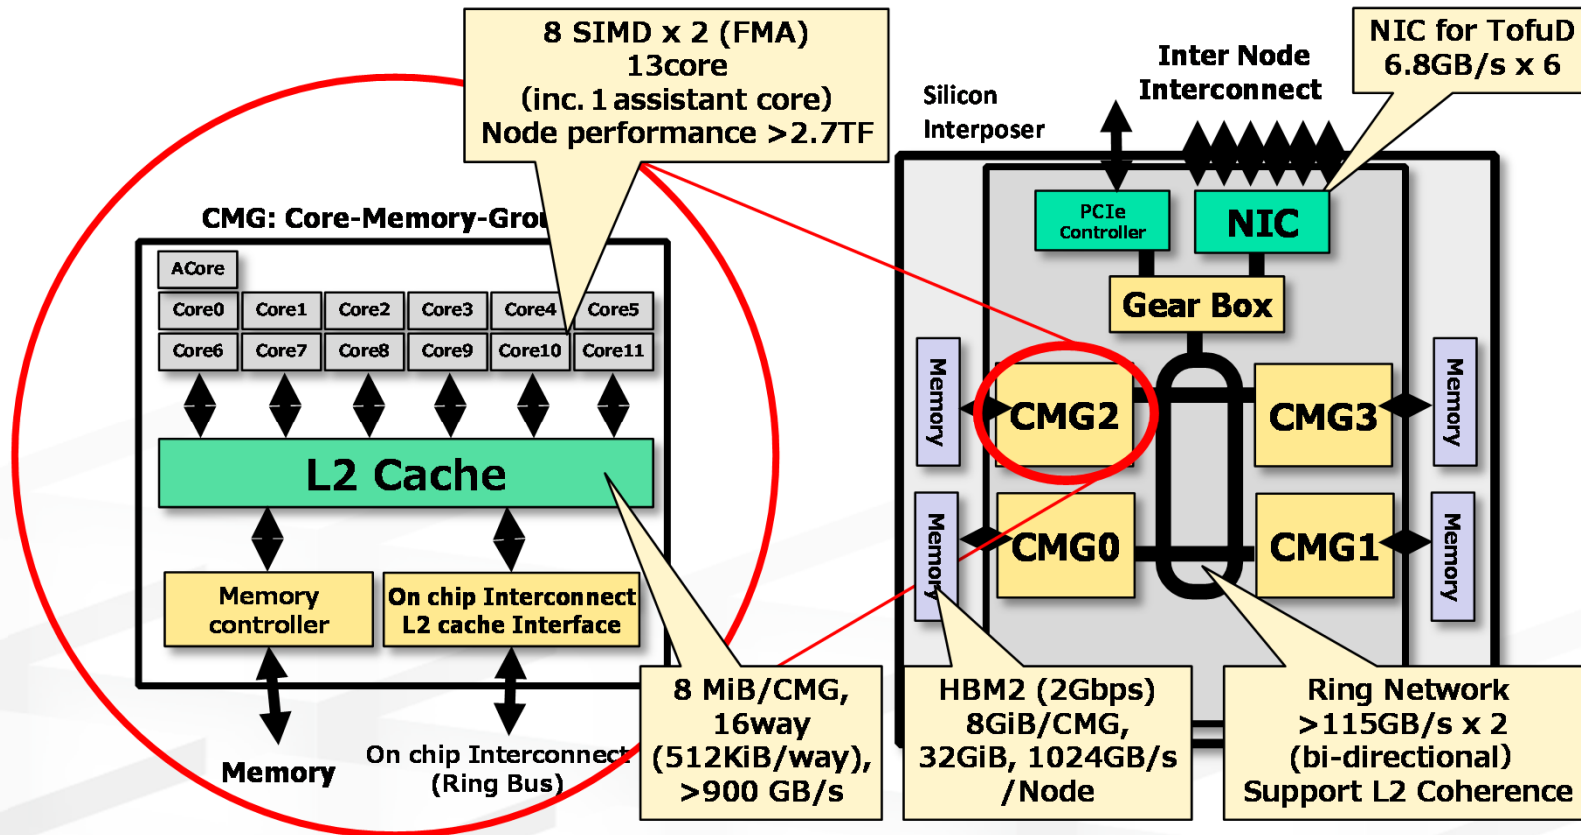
8 SIMD x 2 (FMA)
13core
(inc. 1 assistant core)
Node performance >2.7TF

NIC for TofuD
6.8GB/s x 6

Inter Node Interconnect

Silicon Interposer

CMG: Core-Memory-Grou

ACore

| Core0 | Core1 | Core2 | Core3 | Core4 | Core5 |
|---|---|---|---|---|---|
| Core6 | Core7 | Core8 | Core9 | Core10 | Core11 |

L2 Cache

Memory controller

On chip Interconnect
L2 cache Interface

Memory

On chip Interconnect
(Ring Bus)

PCIe Controller

NIC

Gear Box

Memory

CMG2

CMG3

Memory

Memory

CMG0

CMG1

Memory

8 MiB/CMG,
16way
(512KiB/way),
>900 GB/s

HBM2 (2Gbps)
8GiB/CMG,
32GiB, 1024GB/s
/Node

Ring Network
>115GB/s x 2
(bi-directional)
Support L2 Coherence